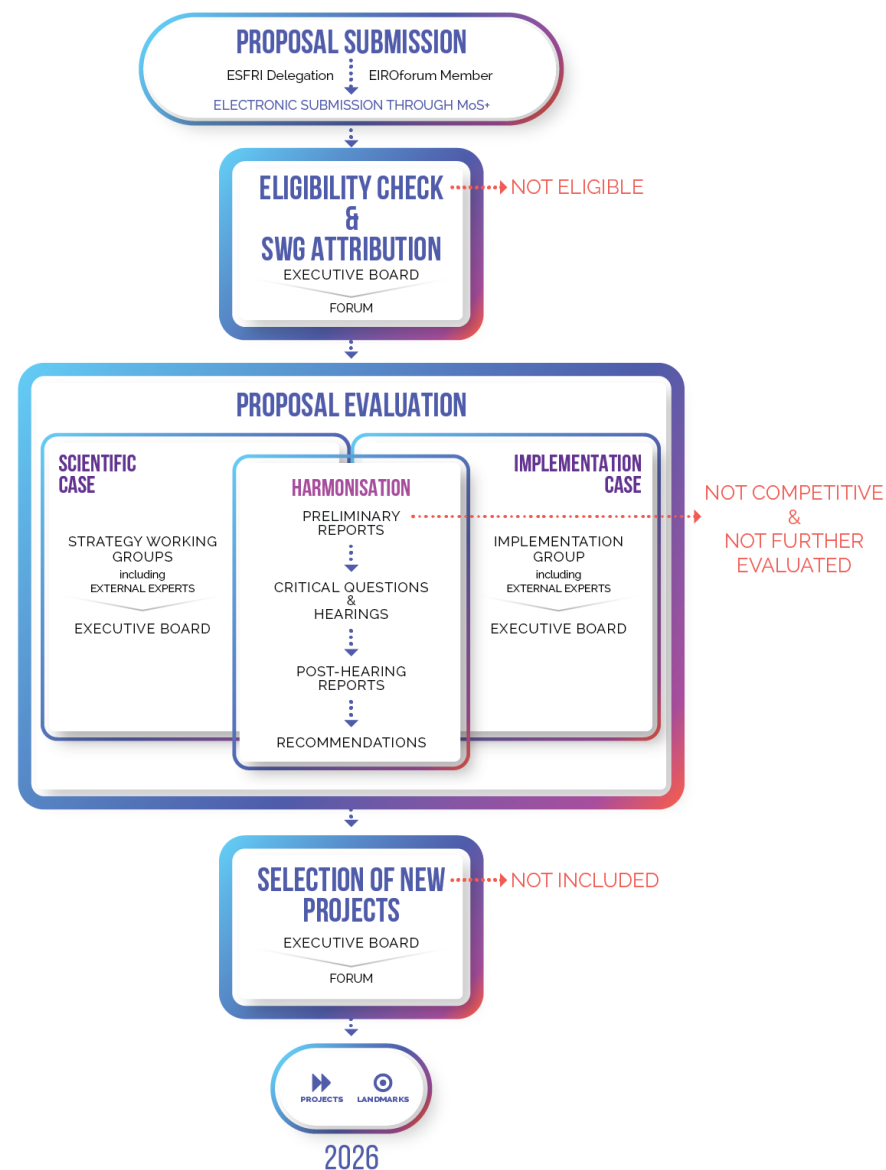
PROPOSAL SUBMISSION

ESFRI Delegation EIROforum Member

ELECTRONIC SUBMISSION THROUGH MoS+

ELIGIBILITY CHECK & SWG ATTRIBUTION

EXECUTIVE BOARD

FORUM

NOT ELIGIBLE

PROPOSAL EVALUATION

SCIENTIFIC CASE

STRATEGY WORKING GROUPS including EXTERNAL EXPERTS

EXECUTIVE BOARD

HARMONISATION

PRELIMINARY REPORTS

CRITICAL QUESTIONS & HEARINGS

POST-HEARING REPORTS

RECOMMENDATIONS

IMPLEMENTATION CASE

IMPLEMENTATION GROUP including EXTERNAL EXPERTS

EXECUTIVE BOARD

NOT COMPETITIVE & NOT FURTHER EVALUATED

SELECTION OF NEW PROJECTS

EXECUTIVE BOARD

FORUM

NOT INCLUDED

PROJECTS LANDMARKS

2026